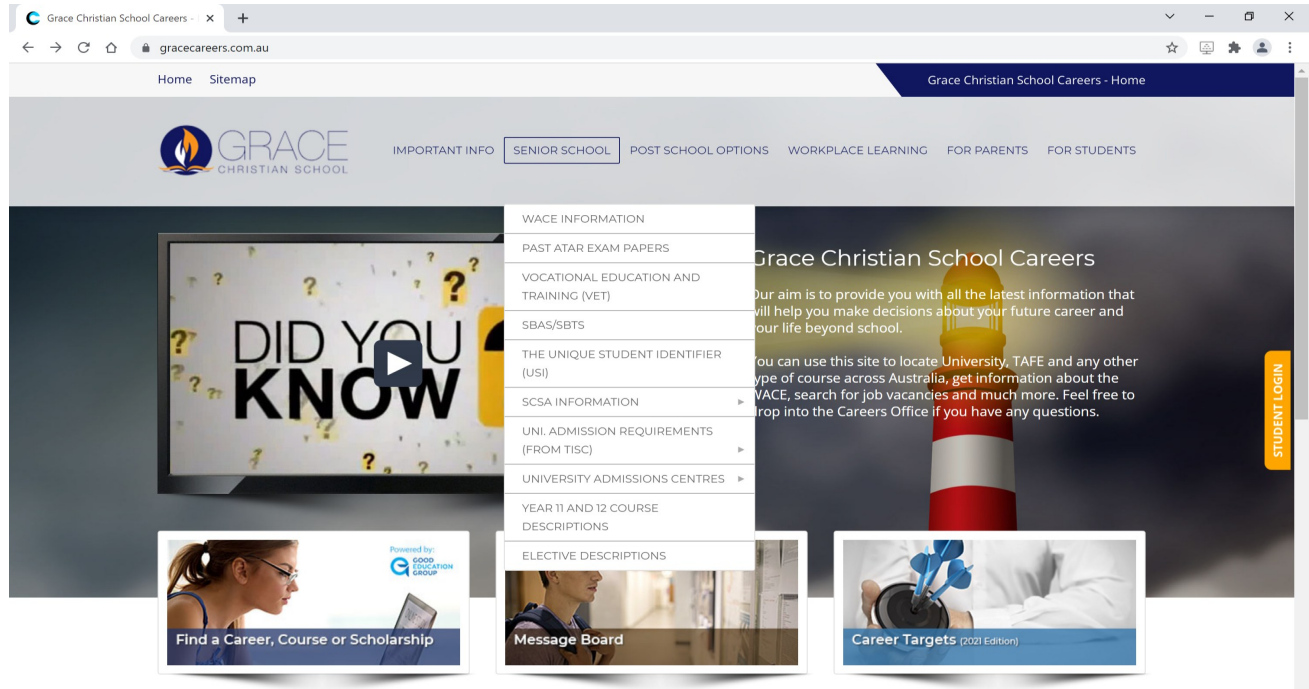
Grace Christian School Careers - ×

gracecareers.com.au

Home Sitemap

Grace Christian School Careers - Home

GRACE CHRISTIAN SCHOOL

IMPORTANT INFO SENIOR SCHOOL POST SCHOOL OPTIONS WORKPLACE LEARNING FOR PARENTS FOR STUDENTS

WACE INFORMATION
PAST ATAR EXAM PAPERS
VOCATIONAL EDUCATION AND TRAINING (VET)
SBAS/SBTS
THE UNIQUE STUDENT IDENTIFIER (USI)
SCSA INFORMATION
UNI. ADMISSION REQUIREMENTS (FROM TISC)
UNIVERSITY ADMISSIONS CENTRES
YEAR 11 AND 12 COURSE DESCRIPTIONS
ELECTIVE DESCRIPTIONS

DID YOU KNOW

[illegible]race Christian School Careers

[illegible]ur aim is to provide you with all the latest information that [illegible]ill help you make decisions about your future career and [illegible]our life beyond school.

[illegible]ou can use this site to locate University, TAFE and any other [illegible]ype of course across Australia, get information about the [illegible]VACE, search for job vacancies and much more. Feel free to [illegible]rop into the Careers Office if you have any questions.

STUDENT LOGIN

Powered by: GOOD EDUCATION GROUP

Find a Career, Course or Scholarship

Message Board

Career Targets (2021 Edition)